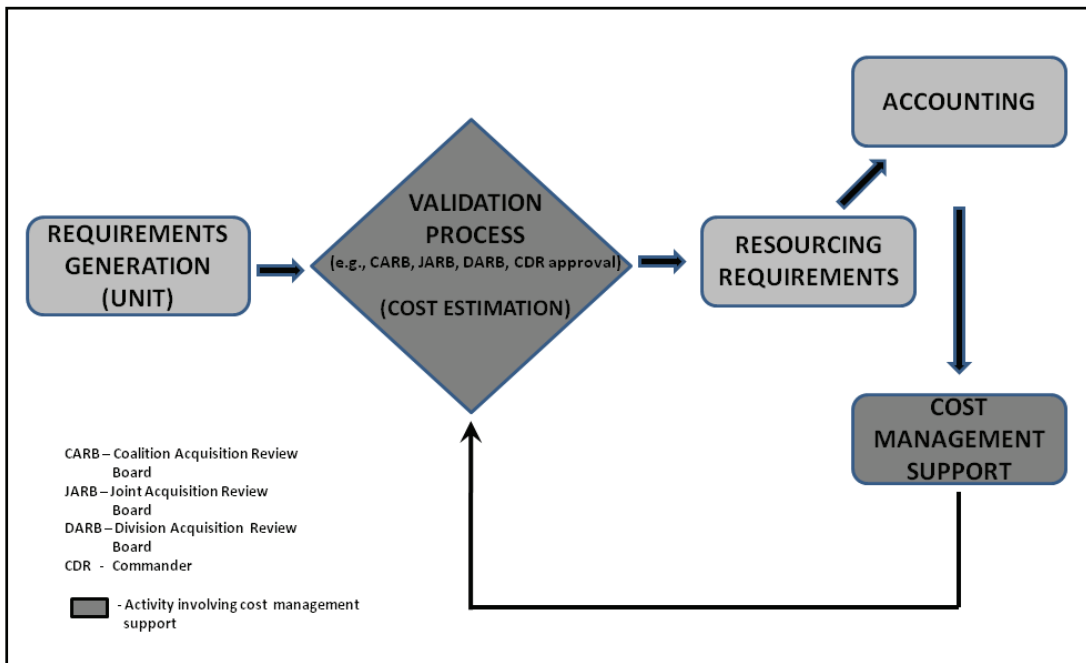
REQUIREMENTS GENERATION (UNIT)

VALIDATION PROCESS
(e.g., CARB, JARB, DARB, CDR approval)
(COST ESTIMATION)

RESOURCING REQUIREMENTS

ACCOUNTING

COST MANAGEMENT SUPPORT

CARB – Coalition Acquisition Review Board
JARB – Joint Acquisition Review Board
DARB – Division Acquisition Review Board
CDR - Commander

- Activity involving cost management support